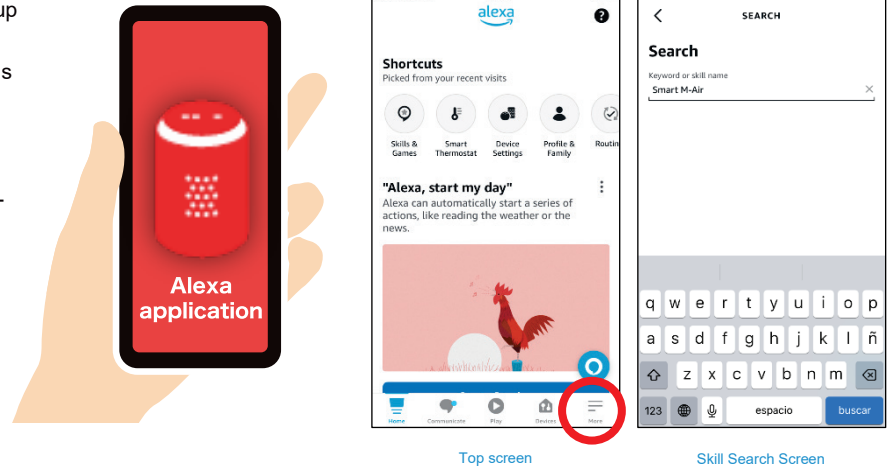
up

s

Alexa application

alexa

?

Shortcuts

Picked from your recent visits

Skills & Games

Smart Thermostat

Device Settings

Profile & Family

Routin

"Alexa, start my day"

Alexa can automatically start a series of actions, like reading the weather or the news.

Home

Communicate

Play

Devices

More

Top screen

SEARCH

Search

Keyword or skill name

Smart M-Air

q w e r t y u i o p

a s d f g h j k l ñ

z x c v b n m

123

espacio

buscar

Skill Search Screen